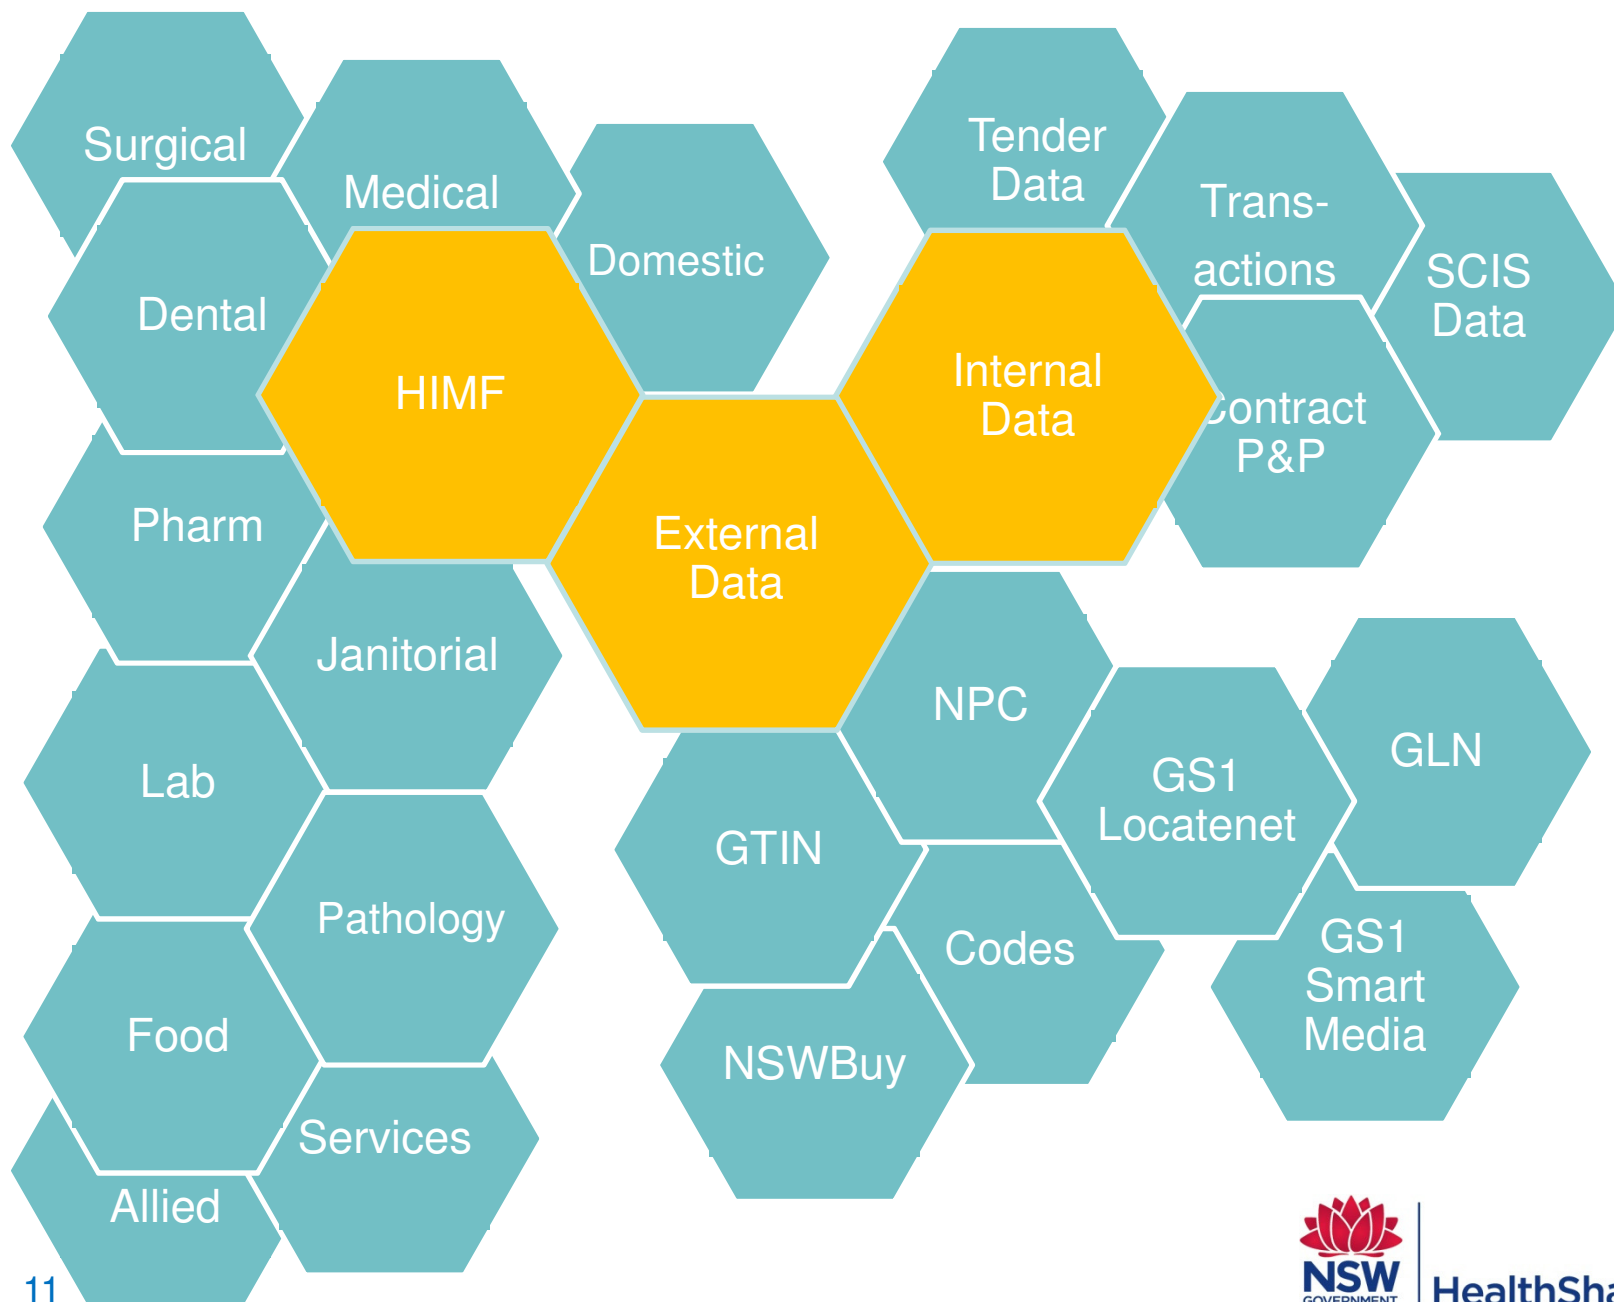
Surgical

Medical

Domestic

Dental

HIMF

Pharm

Janitorial

Lab

Pathology

Food

Services

Allied

Tender Data

Trans-actions

SCIS Data

Internal Data

Contract P&P

External Data

NPC

GS1 Locatenet

GLN

GTIN

Codes

GS1 Smart Media

NSWBuy

11

NSW GOVERNMENT

HealthSha